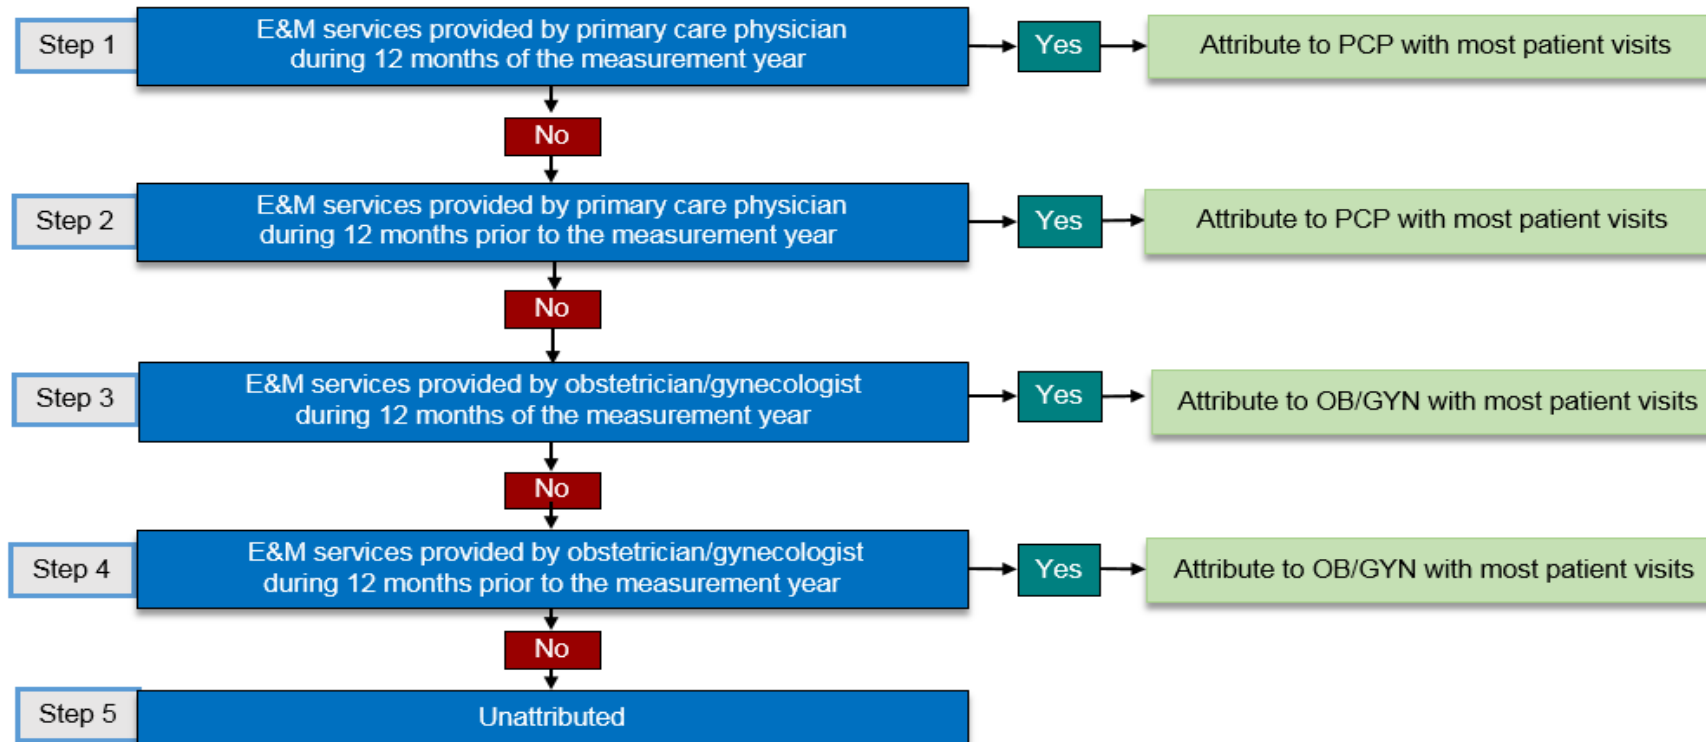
Step 1
E&M services provided by primary care physician during 12 months of the measurement year
Yes
Attribute to PCP with most patient visits
No

Step 2
E&M services provided by primary care physician during 12 months prior to the measurement year
Yes
Attribute to PCP with most patient visits
No

Step 3
E&M services provided by obstetrician/gynecologist during 12 months of the measurement year
Yes
Attribute to OB/GYN with most patient visits
No

Step 4
E&M services provided by obstetrician/gynecologist during 12 months prior to the measurement year
Yes
Attribute to OB/GYN with most patient visits
No

Step 5
Unattributed